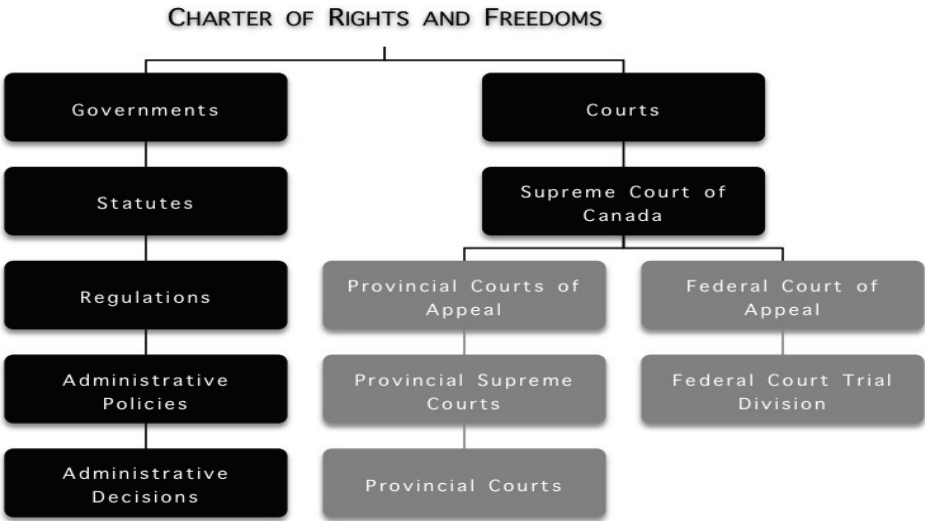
CHARTER OF RIGHTS AND FREEDOMS

Governments

Statutes

Regulations

Administrative Policies

Administrative Decisions

Courts

Supreme Court of Canada

Provincial Courts of Appeal

Provincial Supreme Courts

Provincial Courts

Federal Court of Appeal

Federal Court Trial Division